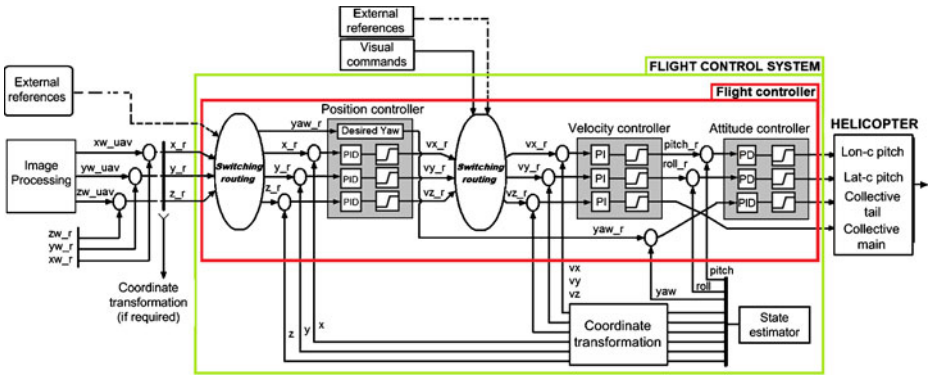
External references

Visual commands

FLIGHT CONTROL SYSTEM

Flight controller

External references

Position controller

Velocity controller

Attitude controller

HELICOPTER

Image Processing

xw_uav

yw_uav

zw_uav

x_r

y_r

z_r

Switching routing

yaw_r

x_r

y_r

z_r

Desired Yaw

PID

PID

PID

vx_r

vy_r

vz_r

Switching routing

vx_r

vy_r

vz_r

PI

PI

PI

pitch_r

roll_r

PD

PD

PID

Lon-c pitch

Lat-c pitch

Collective tail

Collective main

yaw_r

zw_r

yw_r

xw_r

Coordinate transformation (if required)

vx

vy

vz

pitch

roll

yaw

z

y

x

Coordinate transformation

State estimator